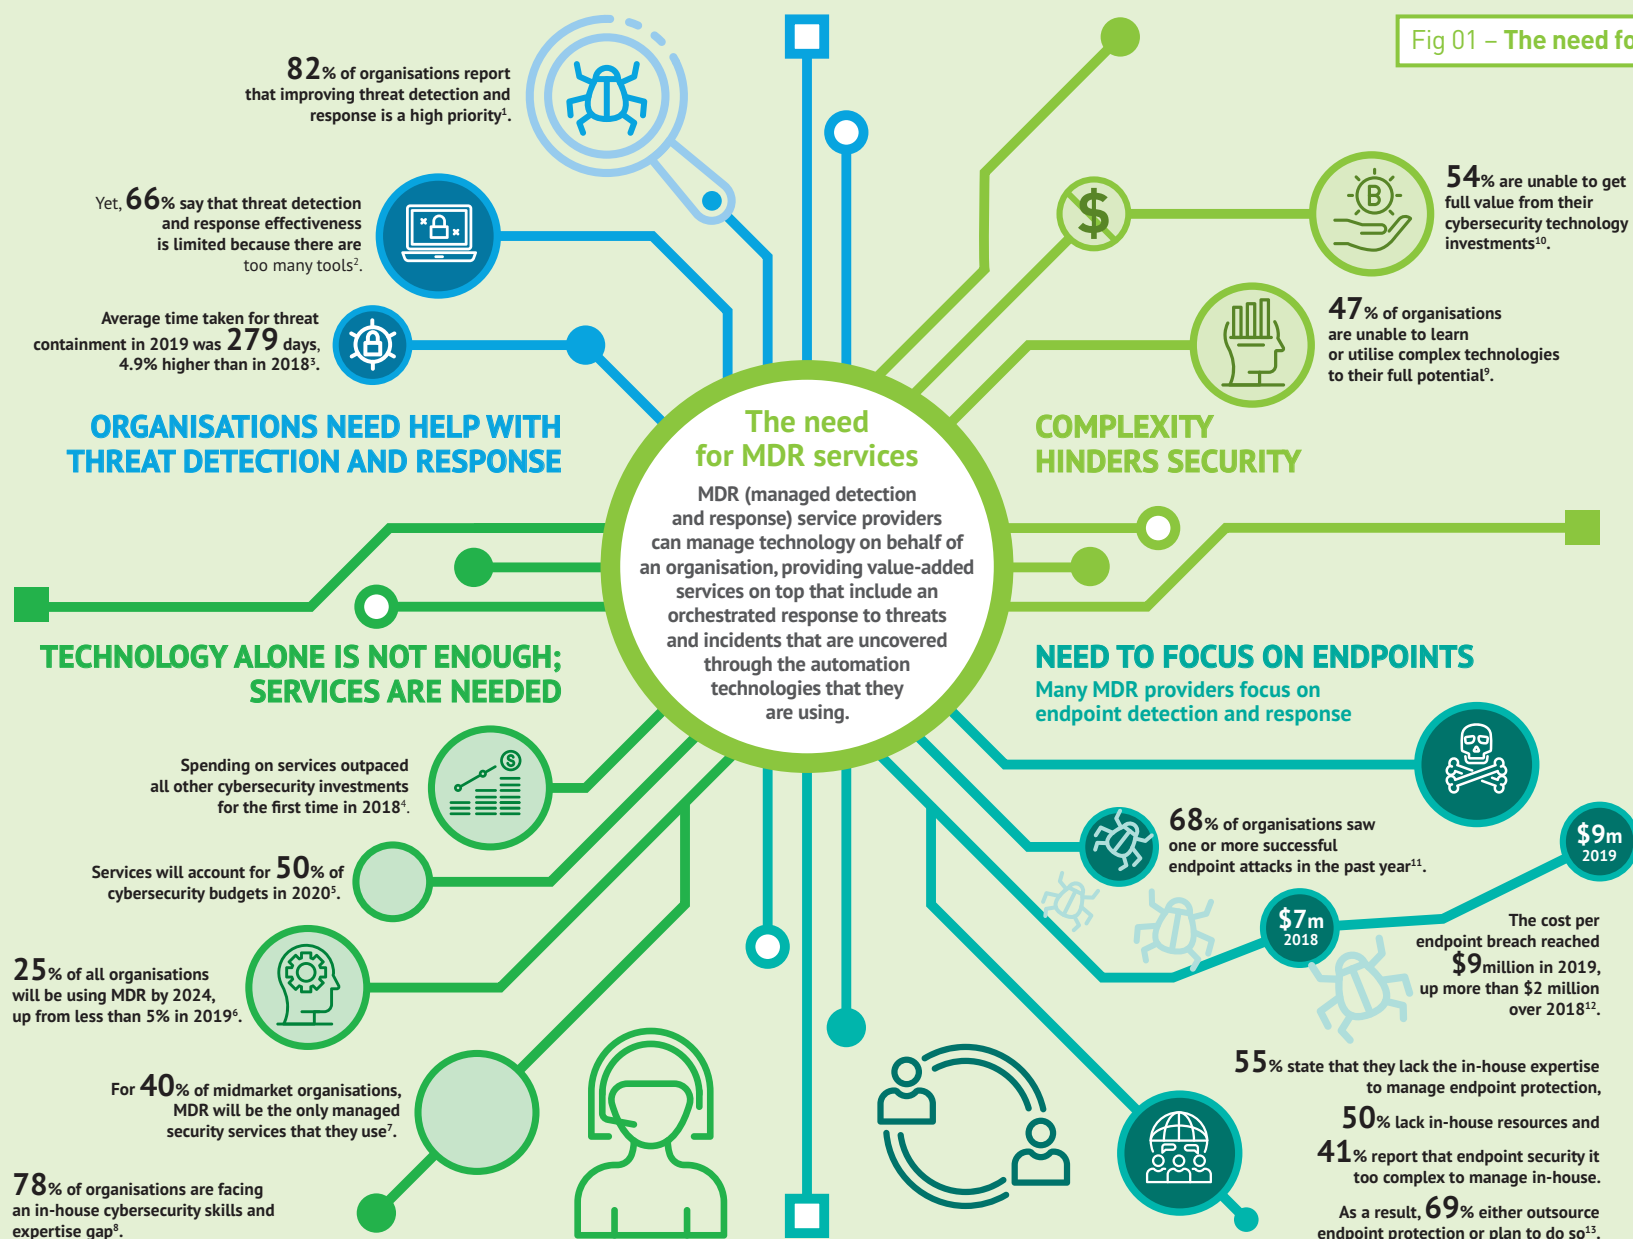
Fig 01 – The need fo

82% of organisations report that improving threat detection and response is a high priority$^1$.

Yet, 66% say that threat detection and response effectiveness is limited because there are too many tools$^2$.

Average time taken for threat containment in 2019 was 279 days, 4.9% higher than in 2018$^3$.

ORGANISATIONS NEED HELP WITH THREAT DETECTION AND RESPONSE

54% are unable to get full value from their cybersecurity technology investments$^{10}$.

47% of organisations are unable to learn or utilise complex technologies to their full potential$^9$.

COMPLEXITY HINDERS SECURITY

The need for MDR services

MDR (managed detection and response) service providers can manage technology on behalf of an organisation, providing value-added services on top that include an orchestrated response to threats and incidents that are uncovered through the automation technologies that they are using.

TECHNOLOGY ALONE IS NOT ENOUGH; SERVICES ARE NEEDED

NEED TO FOCUS ON ENDPOINTS

Many MDR providers focus on endpoint detection and response

Spending on services outpaced all other cybersecurity investments for the first time in 2018$^4$.

Services will account for 50% of cybersecurity budgets in 2020$^5$.

25% of all organisations will be using MDR by 2024, up from less than 5% in 2019$^6$.

For 40% of midmarket organisations, MDR will be the only managed security services that they use$^7$.

78% of organisations are facing an in-house cybersecurity skills and expertise gap$^8$.

68% of organisations saw one or more successful endpoint attacks in the past year$^{11}$.

$9m 2019

$7m 2018

The cost per endpoint breach reached $9million in 2019, up more than $2 million over 2018$^{12}$.

55% state that they lack the in-house expertise to manage endpoint protection,

50% lack in-house resources and

41% report that endpoint security it too complex to manage in-house.

As a result, 69% either outsource endpoint protection or plan to do so$^{13}$.